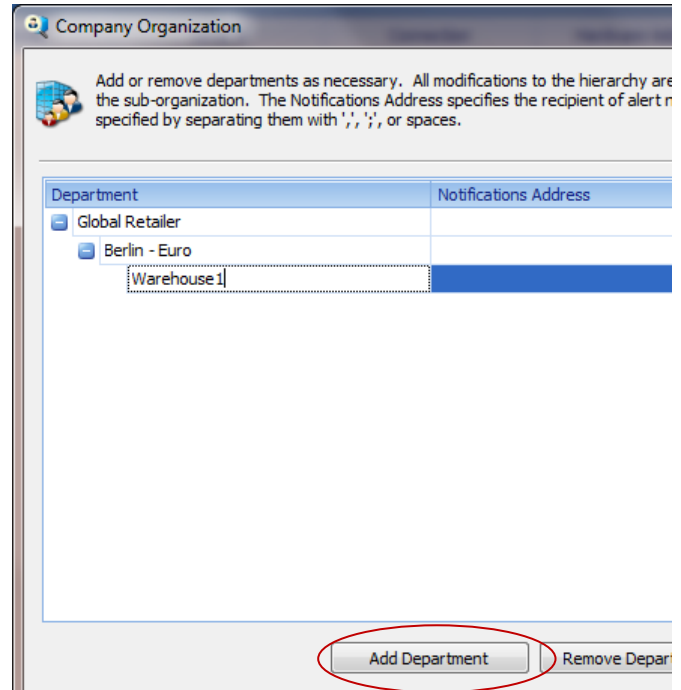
Company Organization

Add or remove departments as necessary. All modifications to the hierarchy are the sub-organization. The Notifications Address specifies the recipient of alert specified by separating them with ',', ';', or spaces.

| Department | Notifications Address |
|---|---|
| Global Retailer | |
| Berlin - Euro | |
| Warehouse1 | |

Add Department

Remove Depar